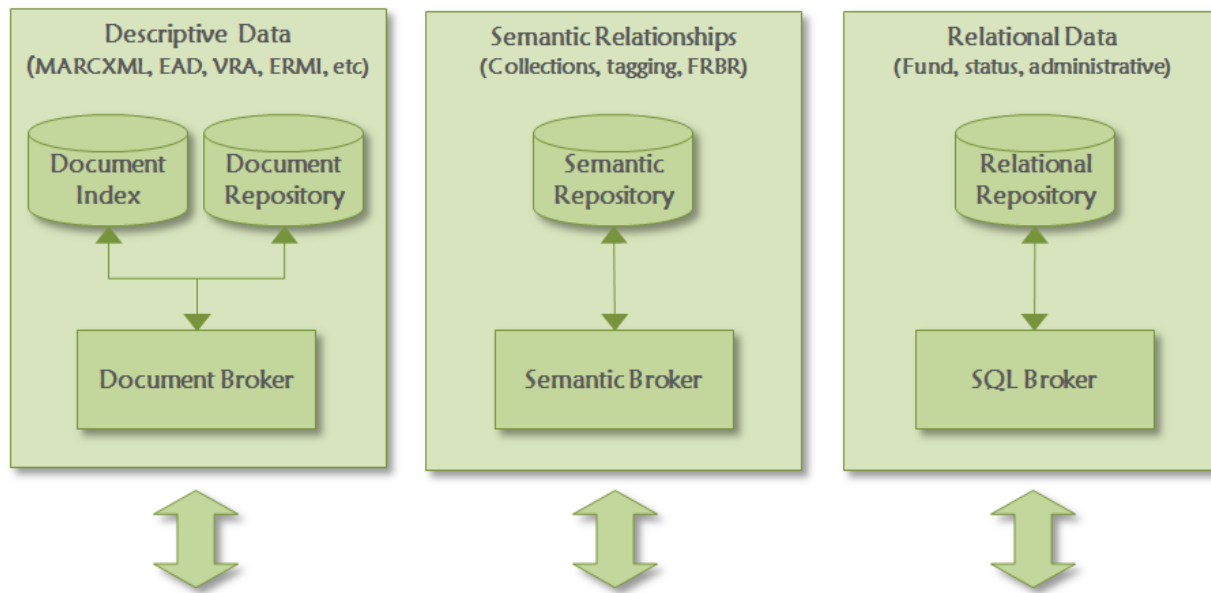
Descriptive Data
(MARCXML, EAD, VRA, ERMI, etc)

Document Index

Document Repository

Document Broker

Semantic Relationships
(Collections, tagging, FRBR)

Semantic Repository

Semantic Broker

Relational Data
(Fund, status, administrative)

Relational Repository

SQL Broker